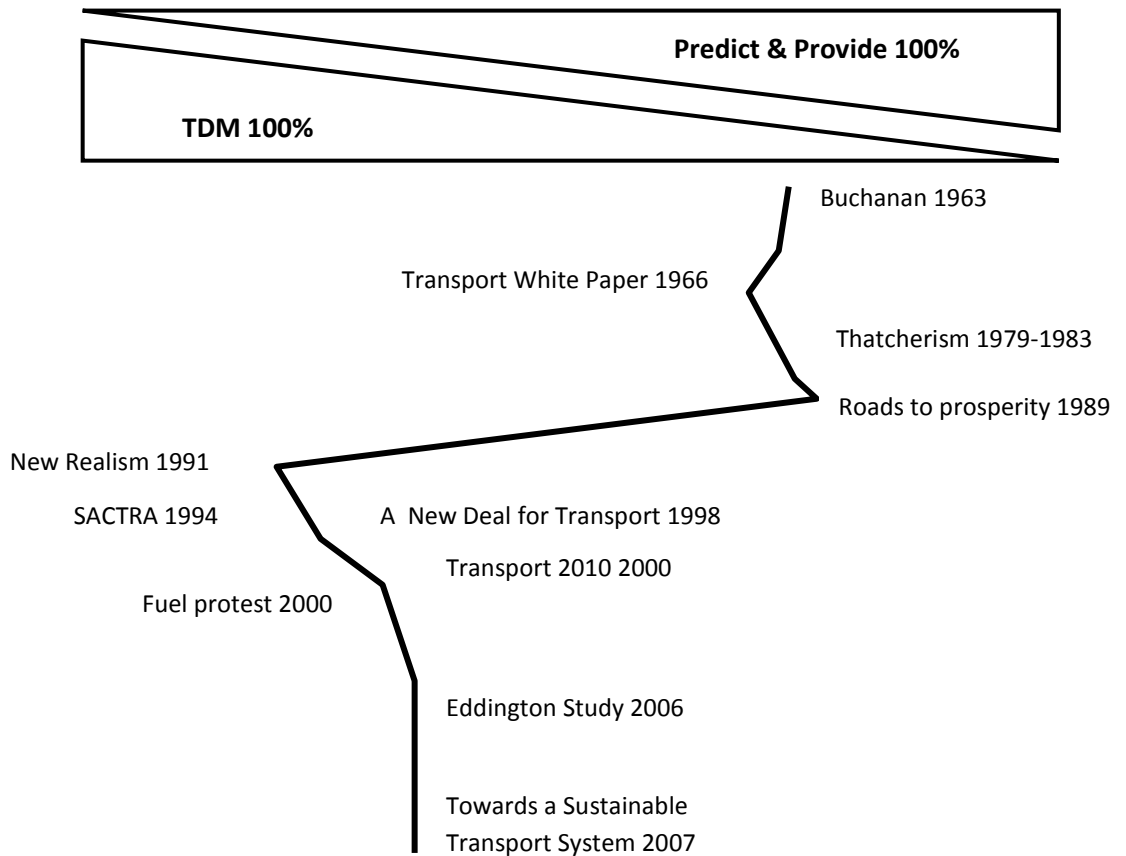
Predict & Provide 100%

TDM 100%

Buchanan 1963

Transport White Paper 1966

Thatcherism 1979-1983

Roads to prosperity 1989

New Realism 1991

SACTRA 1994

A New Deal for Transport 1998

Transport 2010 2000

Fuel protest 2000

Eddington Study 2006

Towards a Sustainable Transport System 2007